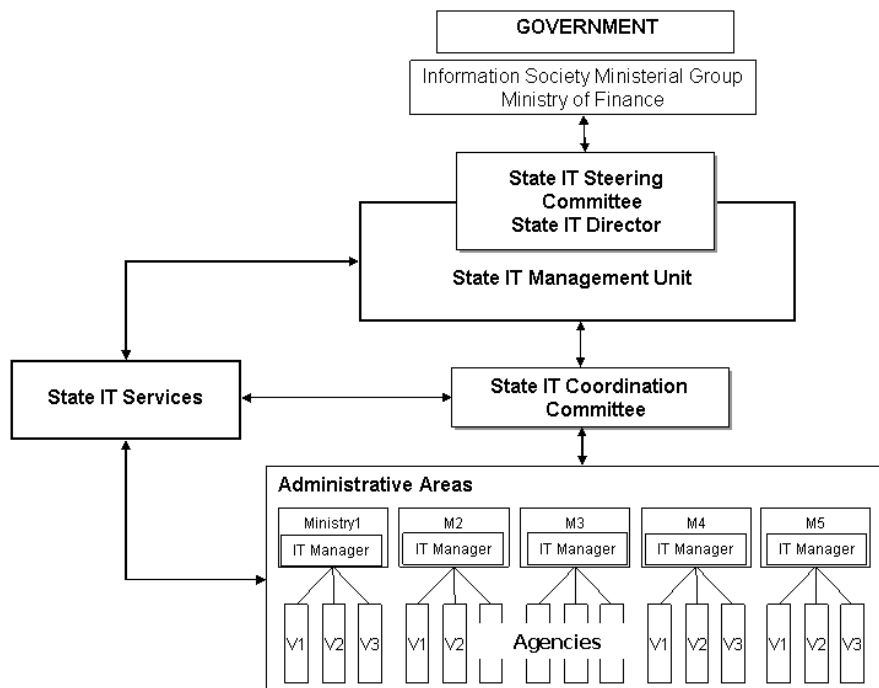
GOVERNMENT

Information Society Ministerial Group
Ministry of Finance

State IT Steering Committee
State IT Director

State IT Management Unit

State IT Services

State IT Coordination Committee

Administrative Areas

Ministry1
IT Manager

M2
IT Manager

M3
IT Manager

M4
IT Manager

M5
IT Manager

V1 V2 V3

V1 V2

Agencies

V1 V2 V3

V1 V2 V3